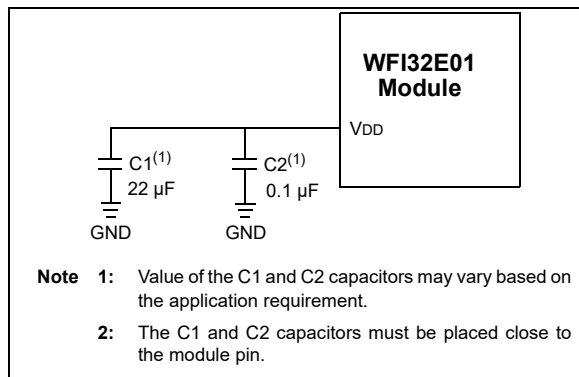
WFI32E01 Module

VDD

C1$^{(1)}$
22 µF

C2$^{(1)}$
0.1 µF

GND

GND

Note 1: Value of the C1 and C2 capacitors may vary based on the application requirement.

2: The C1 and C2 capacitors must be placed close to the module pin.